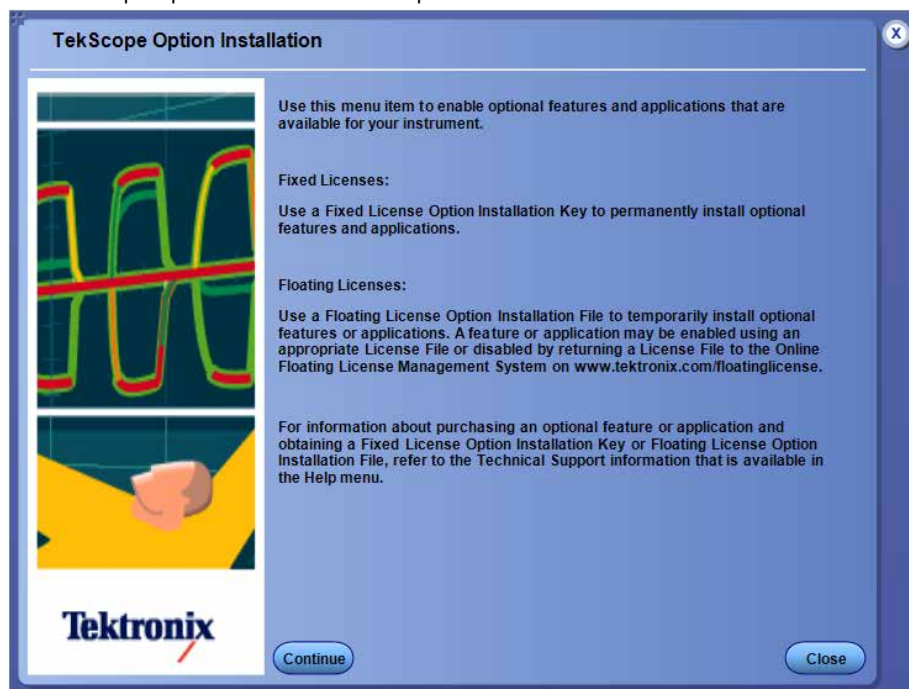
TekScope Option Installation

x

Use this menu item to enable optional features and applications that are available for your instrument.

Fixed Licenses:

Use a Fixed License Option Installation Key to permanently install optional features and applications.

Floating Licenses:

Use a Floating License Option Installation File to temporarily install optional features or applications. A feature or application may be enabled using an appropriate License File or disabled by returning a License File to the Online Floating License Management System on www.tektronix.com/floatinglicense.

For information about purchasing an optional feature or application and obtaining a Fixed License Option Installation Key or Floating License Option Installation File, refer to the Technical Support information that is available in the Help menu.

Tektronix

Continue

Close